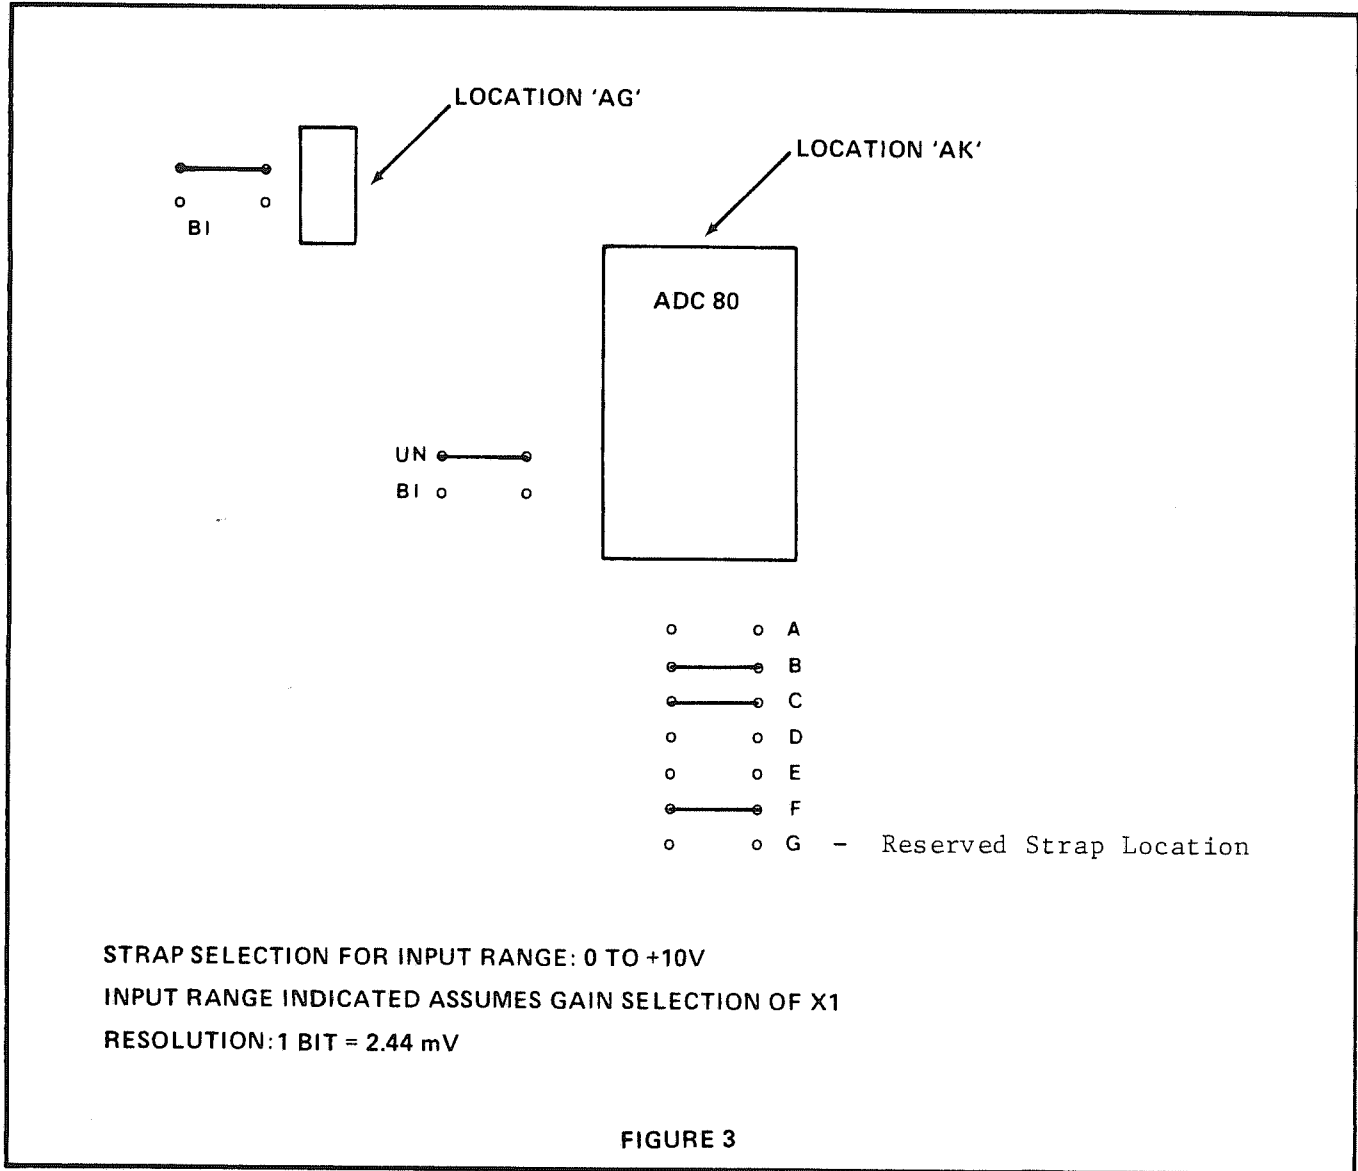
LOCATION 'AG'

BI

LOCATION 'AK'

ADC 80

UN

BI

A
B
C
D
E
F
G – Reserved Strap Location

STRAP SELECTION FOR INPUT RANGE: 0 TO +10V

INPUT RANGE INDICATED ASSUMES GAIN SELECTION OF X1

RESOLUTION: 1 BIT = 2.44 mV

FIGURE 3